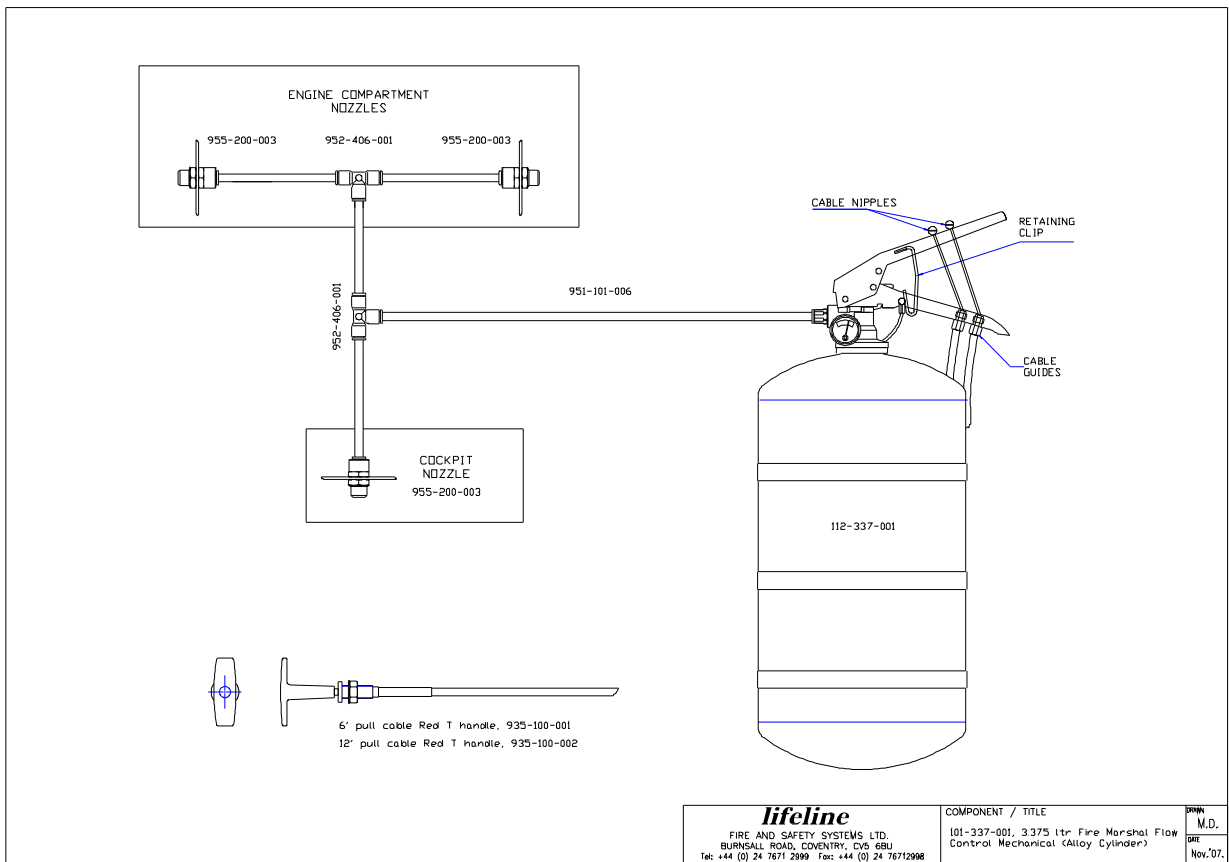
ENGINE COMPARTMENT NOZZLES

955-200-003

952-406-001

955-200-003

952-406-001

951-101-006

CABLE NIPPLES

RETAINING CLIP

CABLE GUIDES

COCKPIT NOZZLE

955-200-003

112-337-001

6' pull cable Red T handle, 935-100-001

12' pull cable Red T handle, 935-100-002

lifeline

FIRE AND SAFETY SYSTEMS LTD.
BURNSALL ROAD, COVENTRY, CV5 6BU
Tel: +44 (0) 24 7671 2999 Fax: +44 (0) 24 76712998

COMPONENT / TITLE

101-337-001, 3.375 ltr Fire Marshal Flow Control Mechanical (Alloy Cylinder)

DRAWN
M.D.

DATE
Nov.'07.